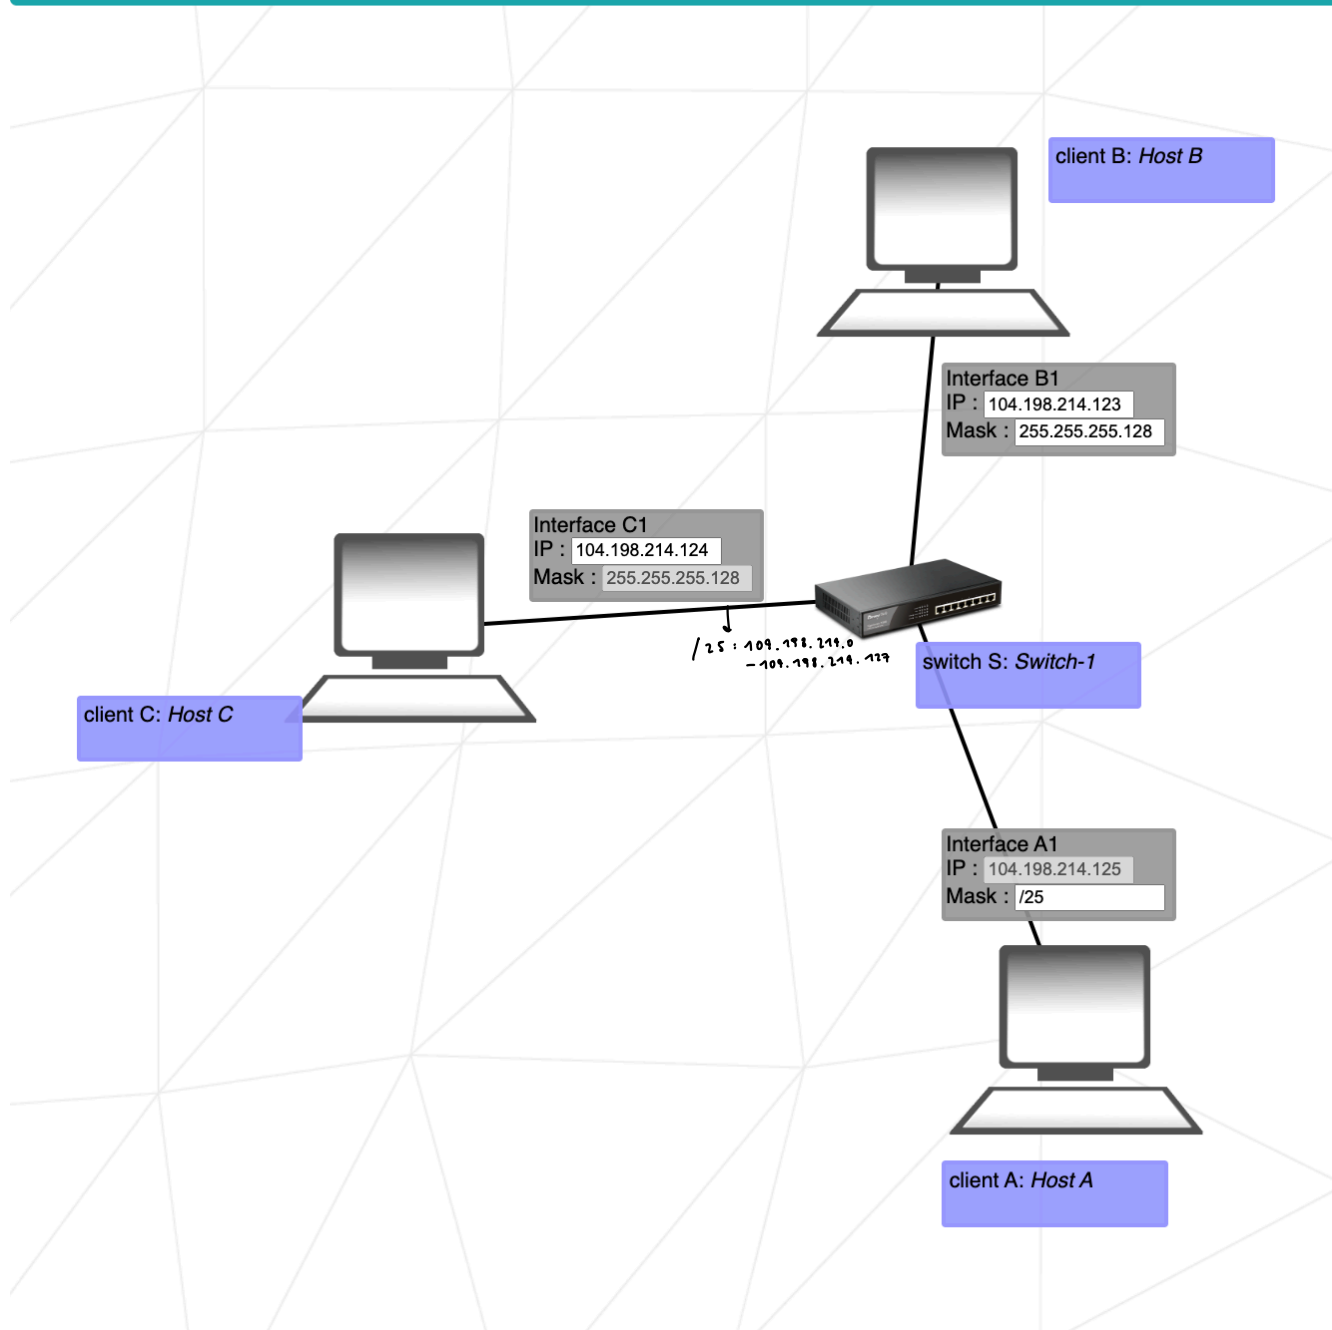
client B: Host B

Interface B1
IP : 104.198.214.123
Mask : 255.255.255.128

Interface C1
IP : 104.198.214.124
Mask : 255.255.255.128

/25 : 104.198.214.0
- 104.198.214.127

switch S: Switch-1

client C: Host C

Interface A1
IP : 104.198.214.125
Mask : /25

client A: Host A